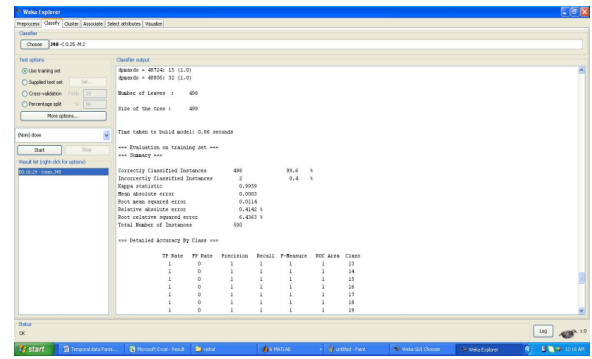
Weka Explorer

Preprocess | Classify | Cluster | Associate | Select attributes | Visualize

Classifier

Choose J48 -C 0.25 -M 2

Test options

Use training set

Supplied test set  Set...

Cross-validation  Folds 10

Percentage split  % 66

More options...

(Nom) dose

Start  Stop

Result list (right-click for options)

05:10:24 - trees.J48

Classifier output

dpmards = 48724: 15 (1.0)
dpmards = 48806: 32 (1.0)

Number of Leaves :  490

Size of the tree :  489

Time taken to build model: 0.06 seconds

=== Evaluation on training set ===
=== Summary ===

| | | |
|---|---|---|
| Correctly Classified Instances | 498 | 99.6 % |
| Incorrectly Classified Instances | 2 | 0.4 % |
| Kappa statistic | 0.9959 | |
| Mean absolute error | 0.0003 | |
| Root mean squared error | 0.0116 | |
| Relative absolute error | 0.4142 % | |
| Root relative squared error | 6.4363 % | |
| Total Number of Instances | 500 | |

=== Detailed Accuracy By Class ===

| TP Rate | FP Rate | Precision | Recall | F-Measure | ROC Area | Class |
|---|---|---|---|---|---|---|
| 1 | 0 | 1 | 1 | 1 | 1 | 13 |
| 1 | 0 | 1 | 1 | 1 | 1 | 14 |
| 1 | 0 | 1 | 1 | 1 | 1 | 15 |
| 1 | 0 | 1 | 1 | 1 | 1 | 16 |
| 1 | 0 | 1 | 1 | 1 | 1 | 17 |
| 1 | 0 | 1 | 1 | 1 | 1 | 18 |
| 1 | 0 | 1 | 1 | 1 | 1 | 19 |

Status

OK

Log  x 0

start  Temporal data Pano...  Microsoft Excel - Result  mihai  MATLAB  untitled - Paint  Weka GUI Chooser  Weka Explorer  12:16 AM